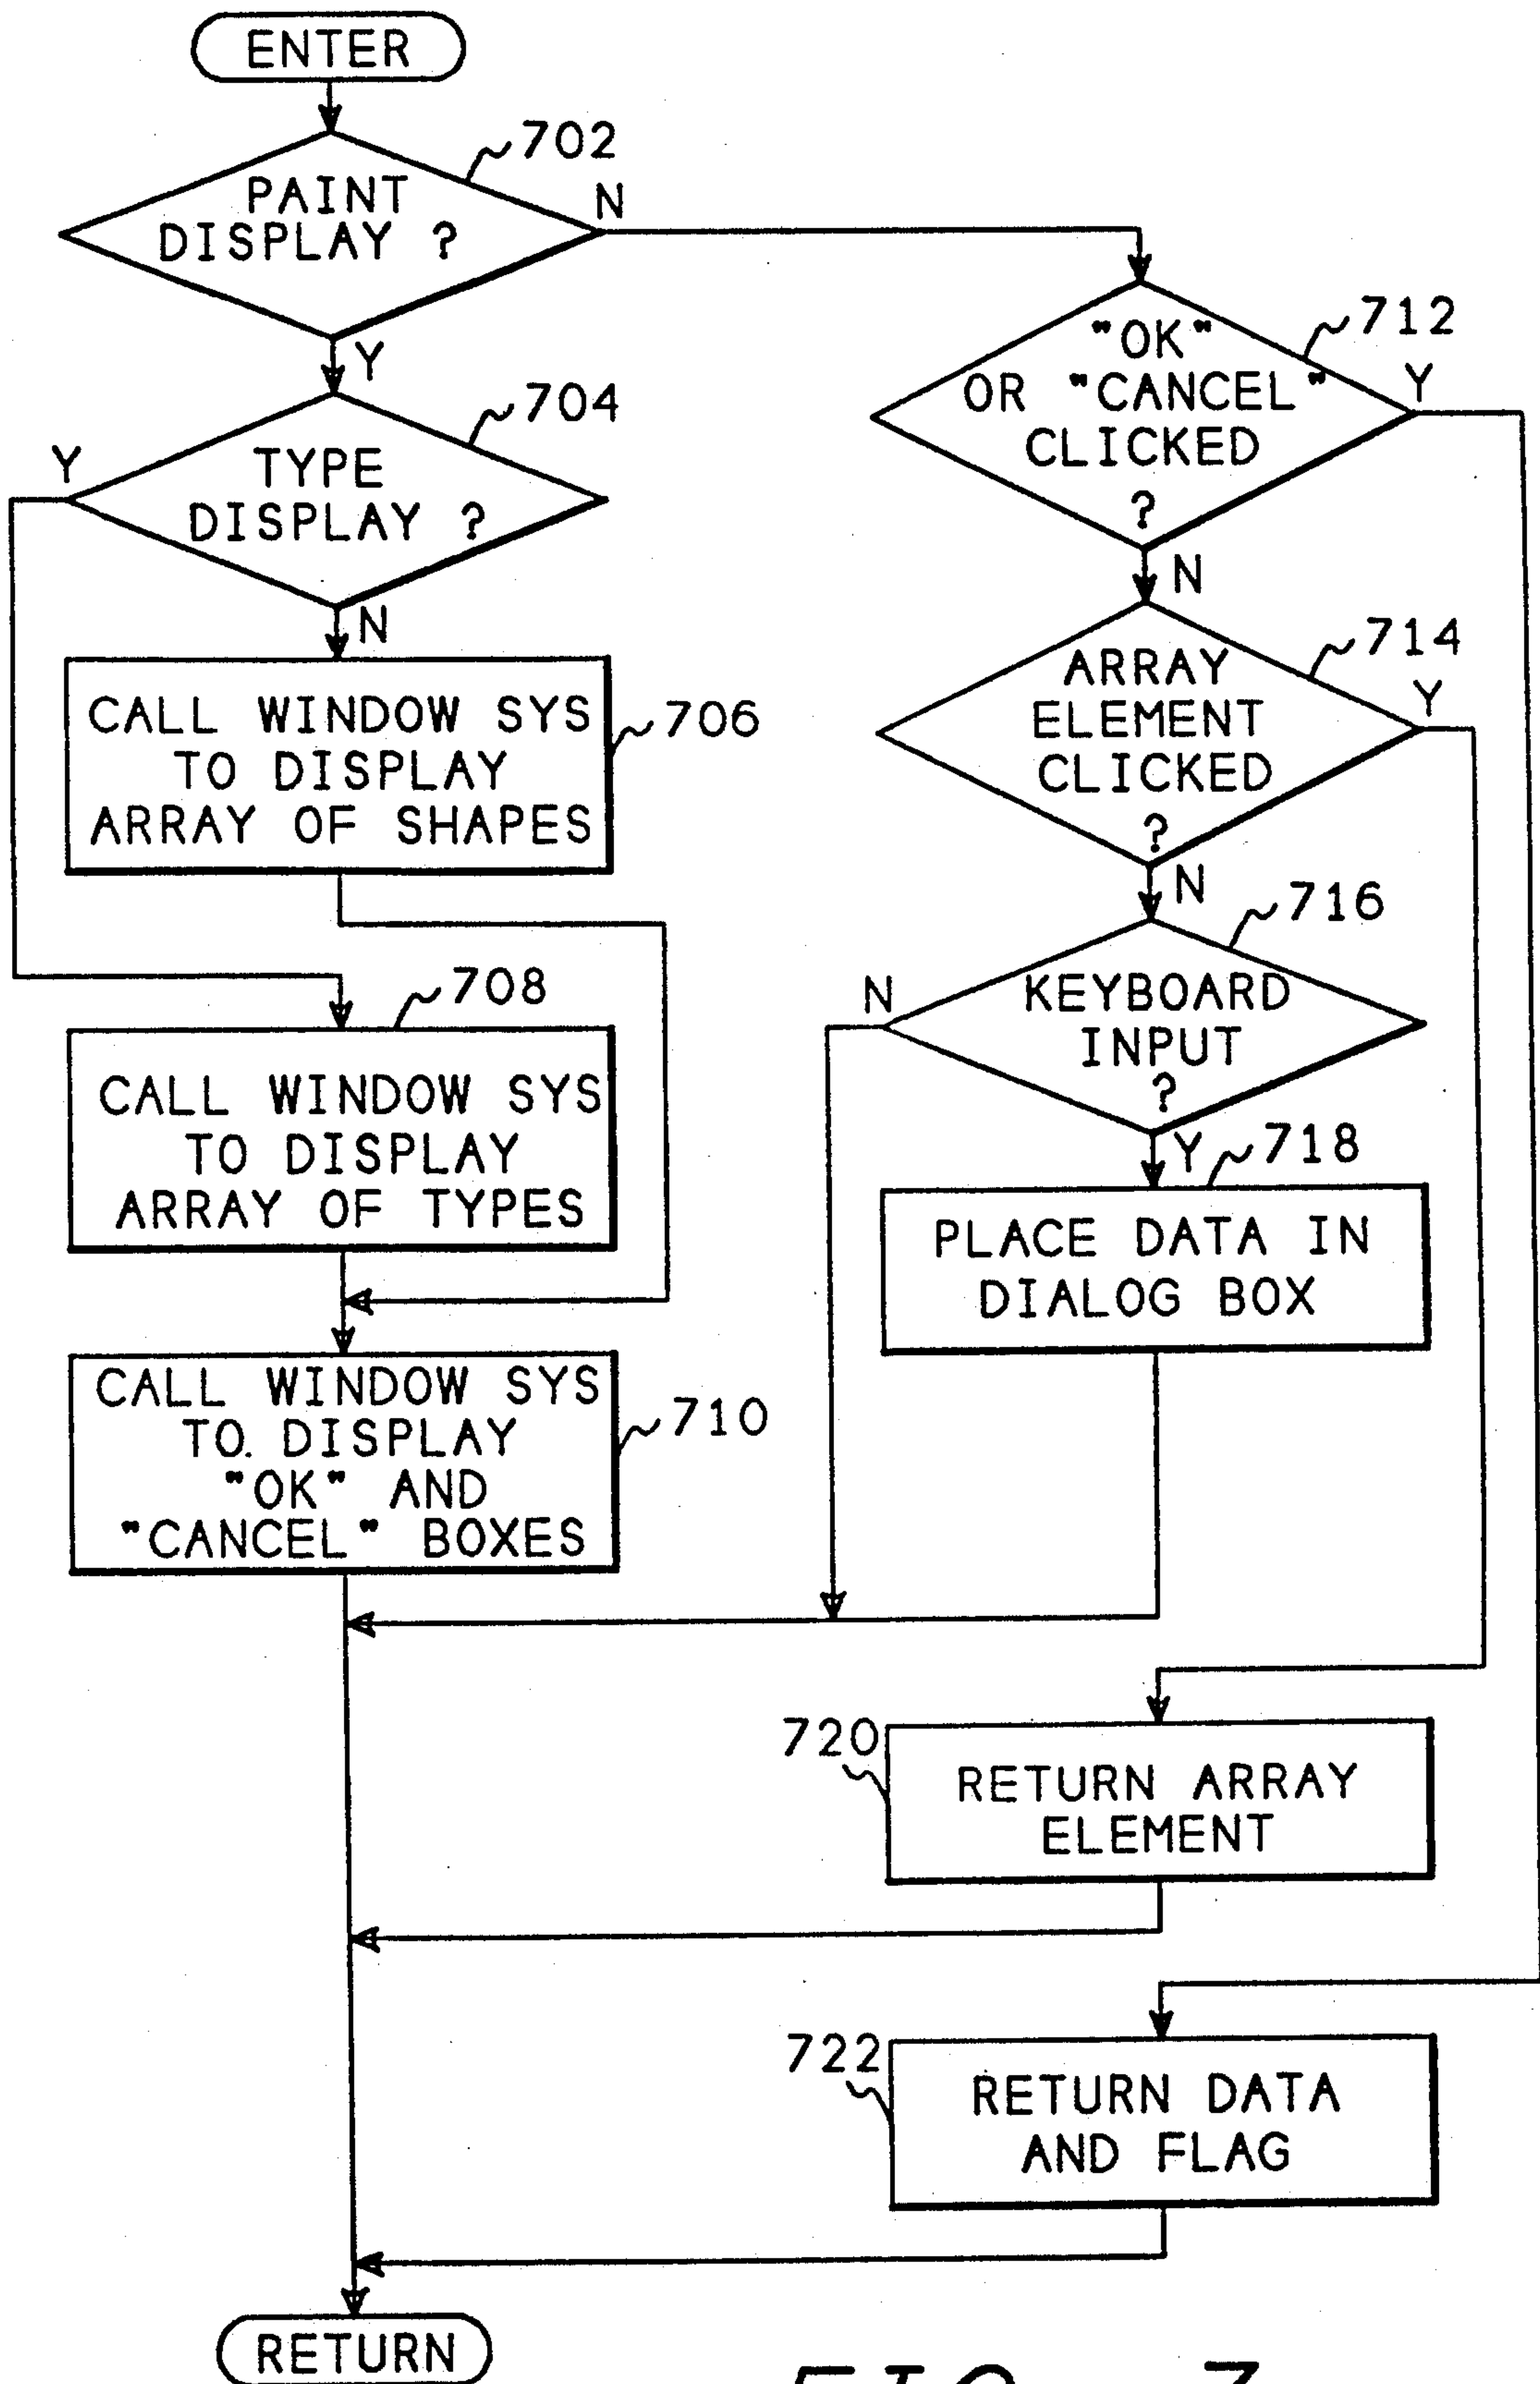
ENTER

702
PAINT DISPLAY ?
N
Y

704
TYPE DISPLAY ?
Y
N

CALL WINDOW SYS TO DISPLAY ARRAY OF SHAPES
706

708
CALL WINDOW SYS TO DISPLAY ARRAY OF TYPES

CALL WINDOW SYS TO. DISPLAY "OK" AND "CANCEL" BOXES
710

712
"OK" OR "CANCEL" CLICKED ?
Y
N

714
ARRAY ELEMENT CLICKED ?
Y
N

716
KEYBOARD INPUT ?
N
Y

718
PLACE DATA IN DIALOG BOX

720
RETURN ARRAY ELEMENT

722
RETURN DATA AND FLAG

RETURN

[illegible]